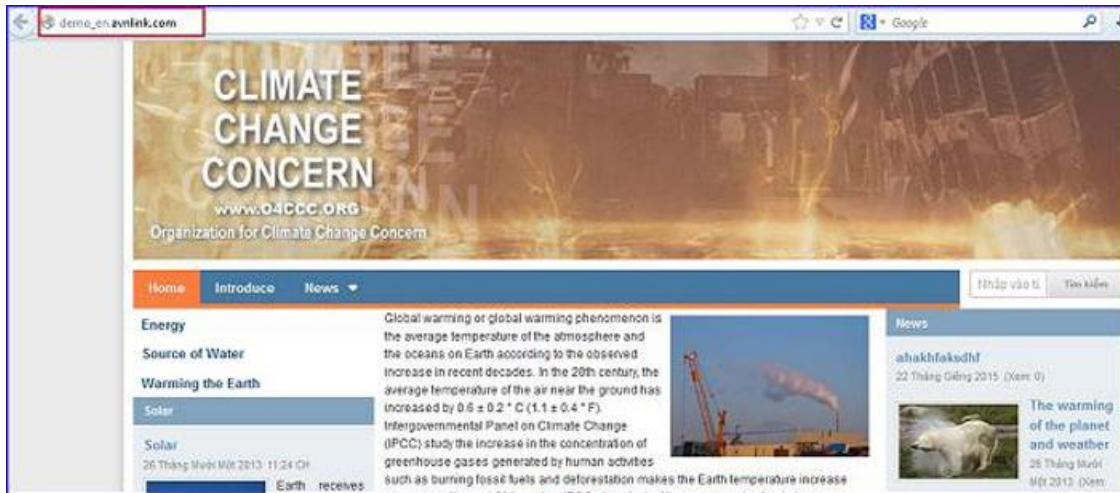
demo_en.avnlink.com

Google

CLIMATE CHANGE CONCERN

www.O4CCC.ORG

Organization for Climate Change Concern

Home Introduce News

Nhập vào từ Tìm kiếm

Energy

Source of Water

Warming the Earth

Solar

Solar

26 Tháng Mười Một 2013 11:24 CH

Earth receives

Global warming or global warming phenomenon is the average temperature of the atmosphere and the oceans on Earth according to the observed increase in recent decades. In the 20th century, the average temperature of the air near the ground has increased by 0.6 ± 0.2 ° C (1.1 ± 0.4 ° F). Intergovernmental Panel on Climate Change (IPCC) study the increase in the concentration of greenhouse gases generated by human activities such as burning fossil fuels and deforestation makes the Earth temperature increase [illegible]

News

ahakhfaksdhf

22 Tháng Giêng 2015 (Xem: 0)

The warming of the planet and weather

26 Tháng Mười Một 2013 (Xem: